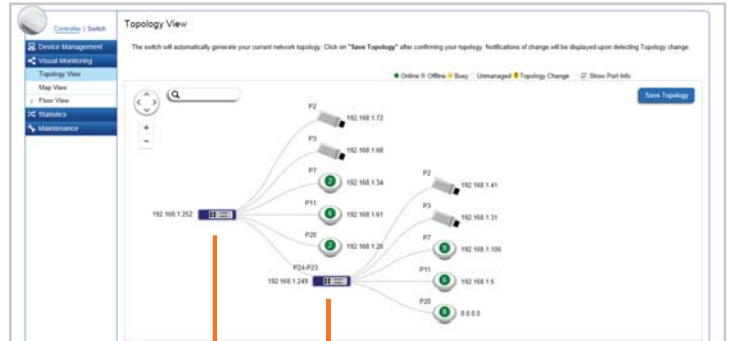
Controller | Switch

Device Management
Visual Monitoring
Topology View
Map View
Floor View
Statistics
Maintenance

Topology View

The switch will automatically generate your current network topology. Click on "Save Topology" after confirming your topology. Notifications of change will be displayed upon detecting Topology change.

● Online ● Offline ● Busy  Unmanaged  Topology Change  Show Port Info

Save Topology

+
−

P2
192.168.1.72
P3
192.168.1.68
P7
2
192.168.1.34
P11
6
192.168.1.61
P20
2
192.168.1.26
192.168.1.252
P24-P23
192.168.1.249
P2
192.168.1.41
P3
192.168.1.31
P7
9
192.168.1.106
P11
6
192.168.1.5
P20
6
0.0.0.0